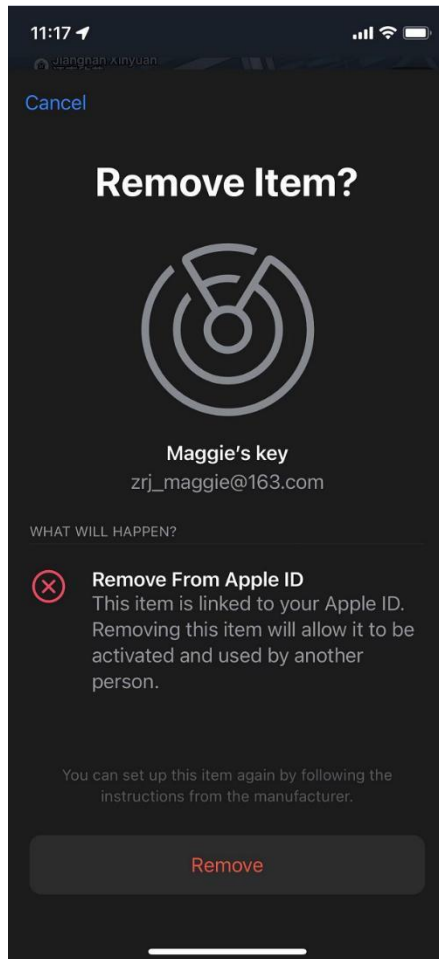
11:17

Jiangnan Xinyuan

Cancel

Remove Item?

Maggie’s key
zrj_maggie@163.com

WHAT WILL HAPPEN?

Remove From Apple ID
This item is linked to your Apple ID. Removing this item will allow it to be activated and used by another person.

You can set up this item again by following the instructions from the manufacturer.

Remove